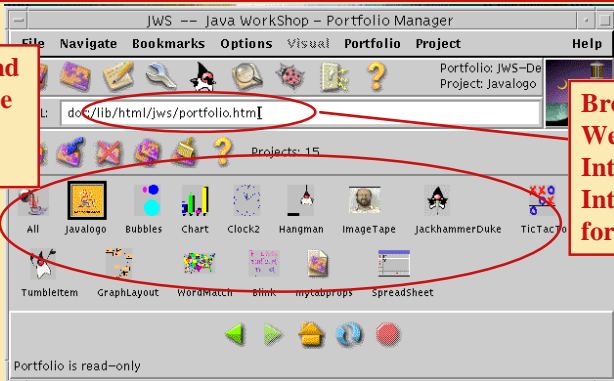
JWS -- Java WorkShop - Portfolio Manager

File Navigate Bookmarks Options Visual Portfolio Project Help

nd
e

Portfolio: JWS-De
Project: Javalogo

L: doc:/lib/html/jws/portfolio.html

Br
We
Int
Int
for

Projects: 15

All Javalogo Bubbles Chart Clock2 Hangman ImageTape JackhammerDuke TicTacTo

TumbleItem GraphLayout WordMatch Blink mytabprops SpreadSheet

Portfolio is read-only